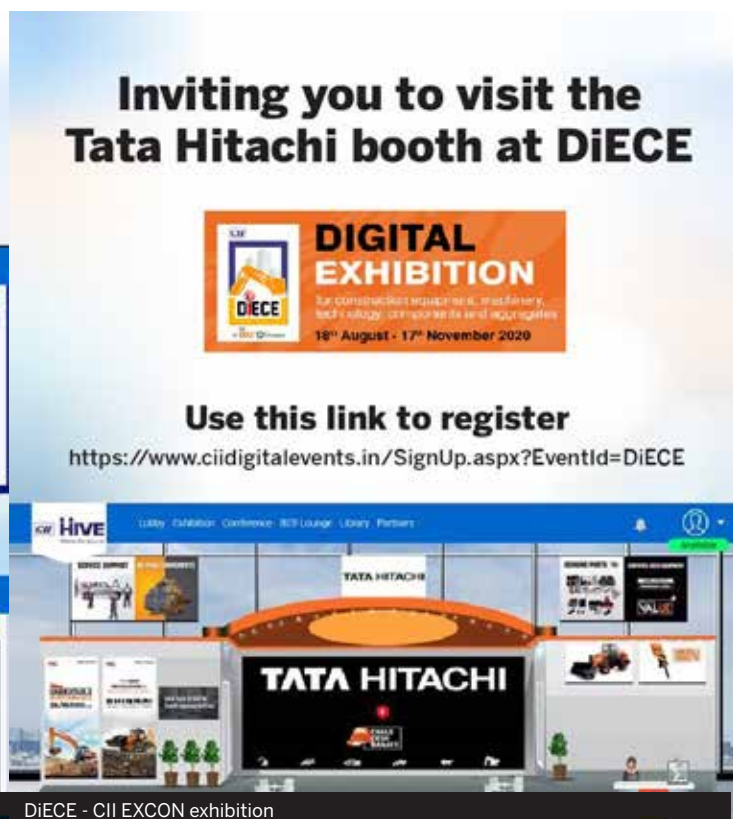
Inviting you to visit the Tata Hitachi booth at DiECE

CII

DiECE

DIGITAL EXHIBITION

for construction equipment, machinery, technology, components and aggregates

18th August - 17th November 2020

Use this link to register

https://www.ciidigitalevents.in/SignUp.aspx?EventId=DiECE

CII HIVE

Lobby Exhibition Conference B2B Lounge Library Partners

SERVICE SUPPORT

TATA HITACHI

GENUINE PARTS

VALUE

TATA HITACHI

DiECE - CII EXCON exhibition